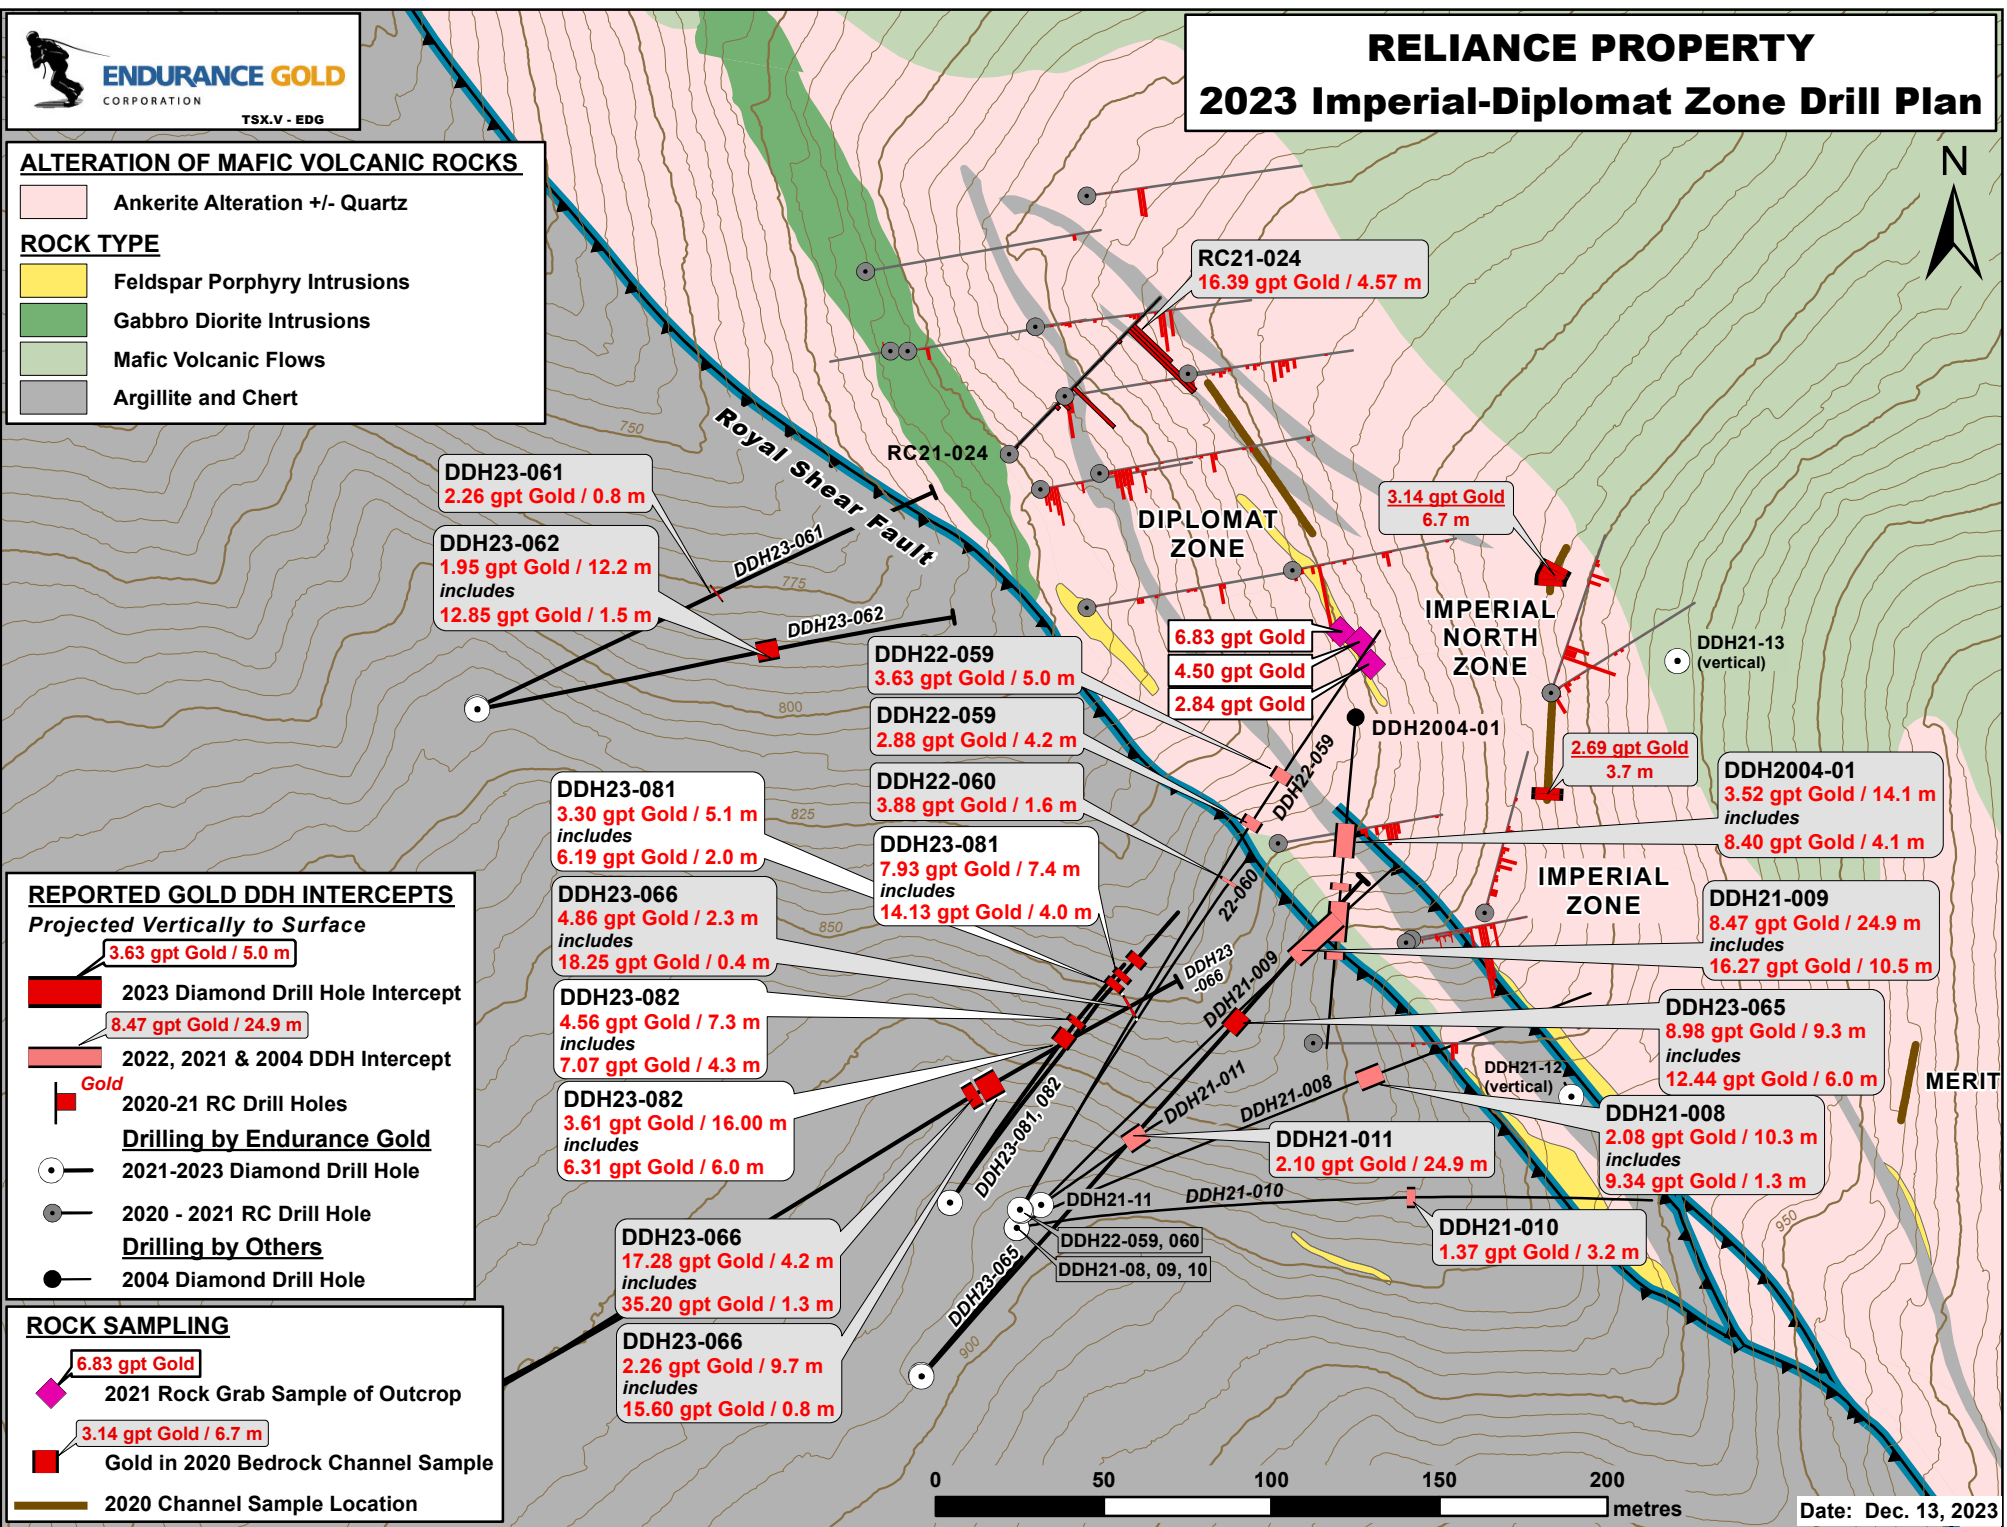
ENDURANCE GOLD CORPORATION
TSX.V - EDG

RELIANCE PROPERTY
2023 Imperial-Diplomat Zone Drill Plan

N

ALTERATION OF MAFIC VOLCANIC ROCKS
Ankerite Alteration +/- Quartz
ROCK TYPE
Feldspar Porphyry Intrusions
Gabbro Diorite Intrusions
Mafic Volcanic Flows
Argillite and Chert

RC21-024
16.39 gpt Gold / 4.57 m

RC21-024

Royal Shear Fault

DIPLOMAT ZONE

3.14 gpt Gold
6.7 m

IMPERIAL NORTH ZONE

DDH21-13 (vertical)

DDH23-061
2.26 gpt Gold / 0.8 m

DDH23-062
1.95 gpt Gold / 12.2 m
includes
12.85 gpt Gold / 1.5 m

DDH23-061
DDH23-062

750
775
800
825
850
900
950

6.83 gpt Gold
4.50 gpt Gold
2.84 gpt Gold

DDH22-059
3.63 gpt Gold / 5.0 m

DDH22-059
2.88 gpt Gold / 4.2 m

DDH2004-01

2.69 gpt Gold
3.7 m

DDH22-060
3.88 gpt Gold / 1.6 m

DDH2004-01
3.52 gpt Gold / 14.1 m
includes
8.40 gpt Gold / 4.1 m

DDH23-081
3.30 gpt Gold / 5.1 m
includes
6.19 gpt Gold / 2.0 m

DDH23-081
7.93 gpt Gold / 7.4 m
includes
14.13 gpt Gold / 4.0 m

DDH22-059
22-060

IMPERIAL ZONE

DDH21-009
8.47 gpt Gold / 24.9 m
includes
16.27 gpt Gold / 10.5 m

DDH23-066
4.86 gpt Gold / 2.3 m
includes
18.25 gpt Gold / 0.4 m

DDH23 -066
DDH21-009

DDH23-082
4.56 gpt Gold / 7.3 m
includes
7.07 gpt Gold / 4.3 m

DDH23-065
8.98 gpt Gold / 9.3 m
includes
12.44 gpt Gold / 6.0 m

DDH21-12 (vertical)

MERIT

DDH23-082
3.61 gpt Gold / 16.00 m
includes
6.31 gpt Gold / 6.0 m

DDH21-011
DDH21-008

DDH21-008
2.08 gpt Gold / 10.3 m
includes
9.34 gpt Gold / 1.3 m

DDH23-081, 082

DDH21-011
2.10 gpt Gold / 24.9 m

DDH21-11
DDH21-010

DDH22-059, 060
DDH21-08, 09, 10

DDH21-010
1.37 gpt Gold / 3.2 m

DDH23-065

REPORTED GOLD DDH INTERCEPTS
Projected Vertically to Surface
3.63 gpt Gold / 5.0 m
2023 Diamond Drill Hole Intercept
8.47 gpt Gold / 24.9 m
2022, 2021 & 2004 DDH Intercept
Gold
2020-21 RC Drill Holes
Drilling by Endurance Gold
2021-2023 Diamond Drill Hole
2020 - 2021 RC Drill Hole
Drilling by Others
2004 Diamond Drill Hole

DDH23-066
17.28 gpt Gold / 4.2 m
includes
35.20 gpt Gold / 1.3 m

DDH23-066
2.26 gpt Gold / 9.7 m
includes
15.60 gpt Gold / 0.8 m

ROCK SAMPLING
6.83 gpt Gold
2021 Rock Grab Sample of Outcrop
3.14 gpt Gold / 6.7 m
Gold in 2020 Bedrock Channel Sample
2020 Channel Sample Location

0
50
100
150
200
metres

Date: Dec. 13, 2023